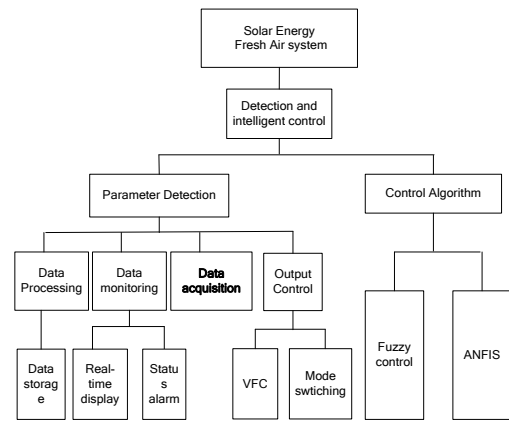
Solar Energy Fresh Air system

Detection and intelligent control

Parameter Detection

Control Algorithm

Data Processing

Data monitoring

Data acquisition

Output Control

Data storage

Realtime display

Status alarm

VFC

Mode swtiching

Fuzzy control

ANFIS